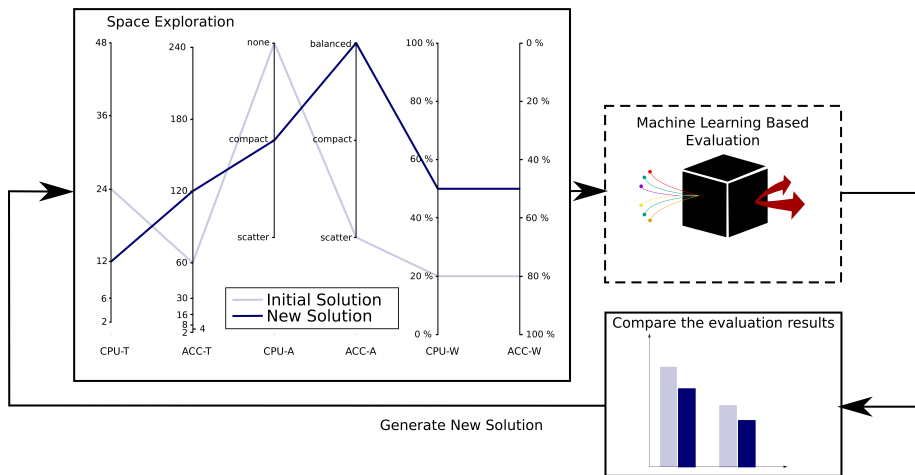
Space Exploration

48
36
24
12
6
2

240
180
120
60
30
16
8
2 4

none
compact
scatter

balanced
compact
scatter

100 %
80 %
60 %
40 %
20 %
0 %

0 %
20 %
40 %
60 %
80 %
100 %

Initial Solution
New Solution

CPU-T
ACC-T
CPU-A
ACC-A
CPU-W
ACC-W

Machine Learning Based Evaluation

Compare the evaluation results

Generate New Solution